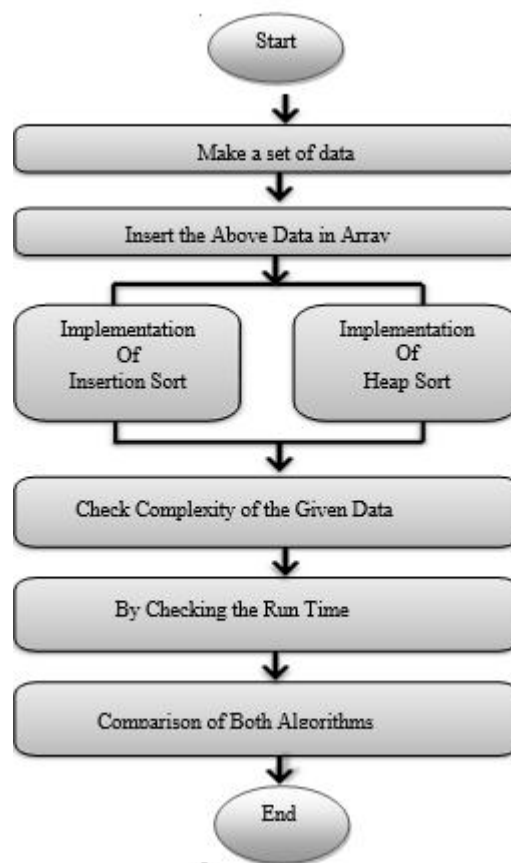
Start

Make a set of data

Insert the Above Data in Arrav

Implementation
Of
Insertion Sort

Implementation
Of
Heap Sort

Check Complexity of the Given Data

By Checking the Run Time

Comparison of Both Algorithms

End